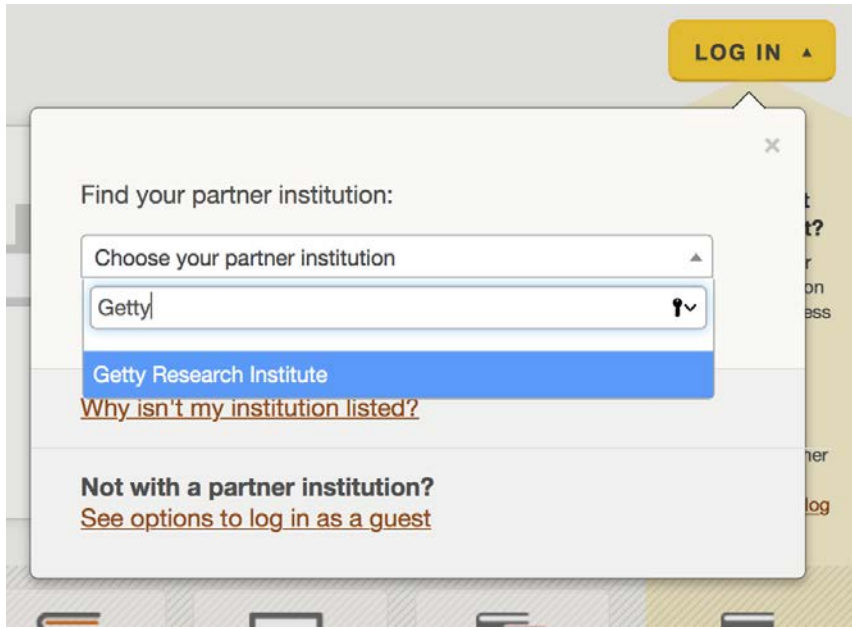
LOG IN ▲

×

Find your partner institution:

Choose your partner institution

Getty

Getty Research Institute

Why isn't my institution listed?

Not with a partner institution?
See options to log in as a guest

t
t?
r
on
ess

ner

log